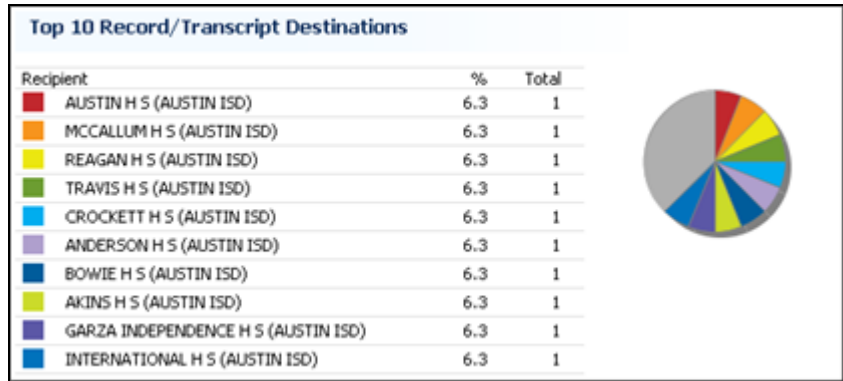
Top 10 Record/Transcript Destinations

| Recipient | % | Total |
|---|---|---|
| AUSTIN H S (AUSTIN ISD) | 6.3 | 1 |
| MCCALLUM H S (AUSTIN ISD) | 6.3 | 1 |
| REAGAN H S (AUSTIN ISD) | 6.3 | 1 |
| TRAVIS H S (AUSTIN ISD) | 6.3 | 1 |
| CROCKETT H S (AUSTIN ISD) | 6.3 | 1 |
| ANDERSON H S (AUSTIN ISD) | 6.3 | 1 |
| BOWIE H S (AUSTIN ISD) | 6.3 | 1 |
| AKINS H S (AUSTIN ISD) | 6.3 | 1 |
| GARZA INDEPENDENCE H S (AUSTIN ISD) | 6.3 | 1 |
| INTERNATIONAL H S (AUSTIN ISD) | 6.3 | 1 |